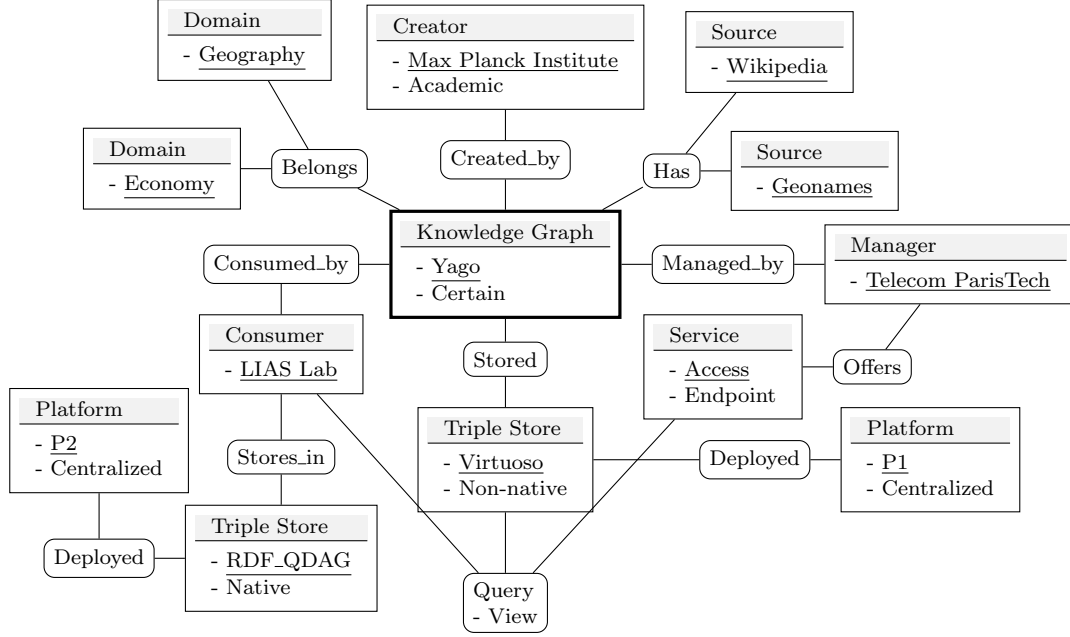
Domain
- Geography

Creator
- Max Planck Institute
- Academic

Source
- Wikipedia

Domain
- Economy

Belongs

Created_by

Has

Source
- Geonames

Knowledge Graph
- Yago
- Certain

Consumed_by

Managed_by

Manager
- Telecom ParisTech

Consumer
- LIAS Lab

Stored

Service
- Access
- Endpoint

Offers

Platform
- P2
- Centralized

Stores_in

Triple Store
- Virtuoso
- Non-native

Deployed

Platform
- P1
- Centralized

Deployed

Triple Store
- RDF_QDAG
- Native

Query
- View